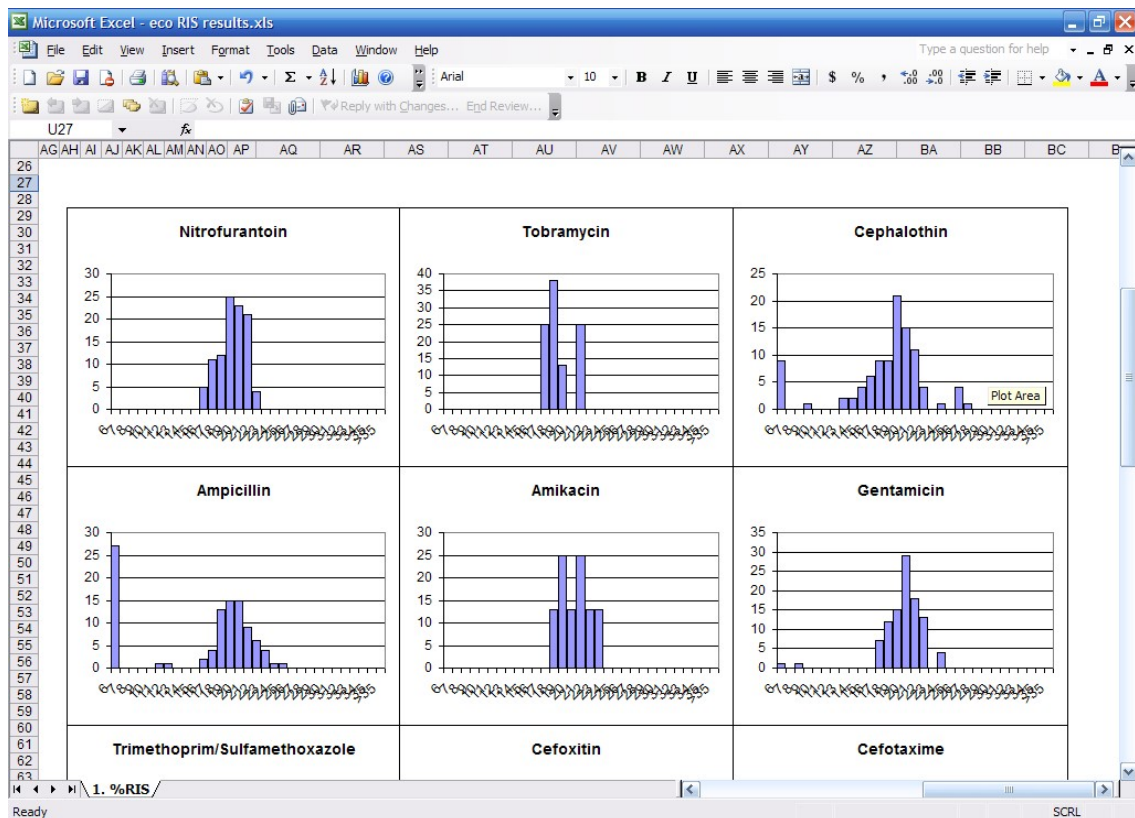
Microsoft Excel - eco RIS results.xls

File Edit View Insert Format Tools Data Window Help

Type a question for help

Arial 10 B I U $ %

Reply with Changes... End Review...

U27 fx

AG AH AI AJ AK AL AM AN AO AP AQ AR AS AT AU AV AW AX AY AZ BA BB BC

26 27 28 29 30 31 32 33 34 35 36 37 38 39 40 41 42 43 44 45 46 47 48 49 50 51 52 53 54 55 56 57 58 59 60 61 62 63

Nitrofurantoin

30 25 20 15 10 5 0

Tobramycin

40 35 30 25 20 15 10 5 0

Cephalothin

25 20 15 10 5 0

Plot Area

Ampicillin

30 25 20 15 10 5 0

Amikacin

30 25 20 15 10 5 0

Gentamicin

35 30 25 20 15 10 5 0

Trimethoprim/Sulfamethoxazole

Cefoxitin

Cefotaxime

1. %RIS

Ready

SCRL